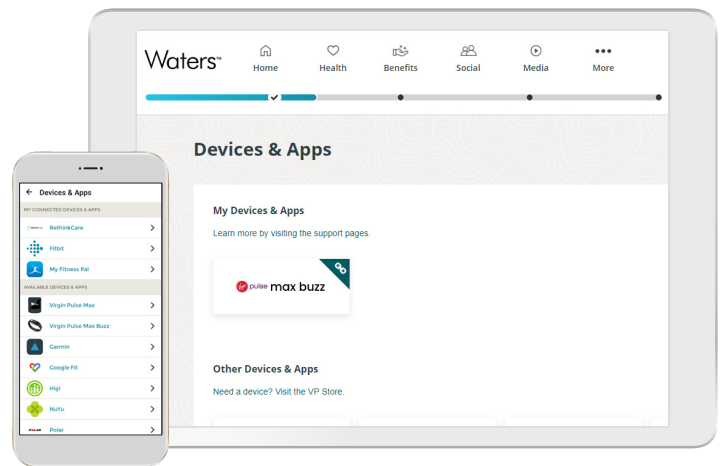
Waters™

Home
Health
Benefits
Social
Media
More

Devices & Apps

My Devices & Apps

Learn more by visiting the support pages.

pulse max buzz

Other Devices & Apps

Need a device? Visit the VP Store.

← Devices & Apps

MY CONNECTED DEVICES & APPS

RethinkCare
Fitbit
My Fitness Pal

AVAILABLE DEVICES & APPS

Virgin Pulse Max
Virgin Pulse Max Buzz
Garmin
Google Fit
Higi
NuYu
Polar